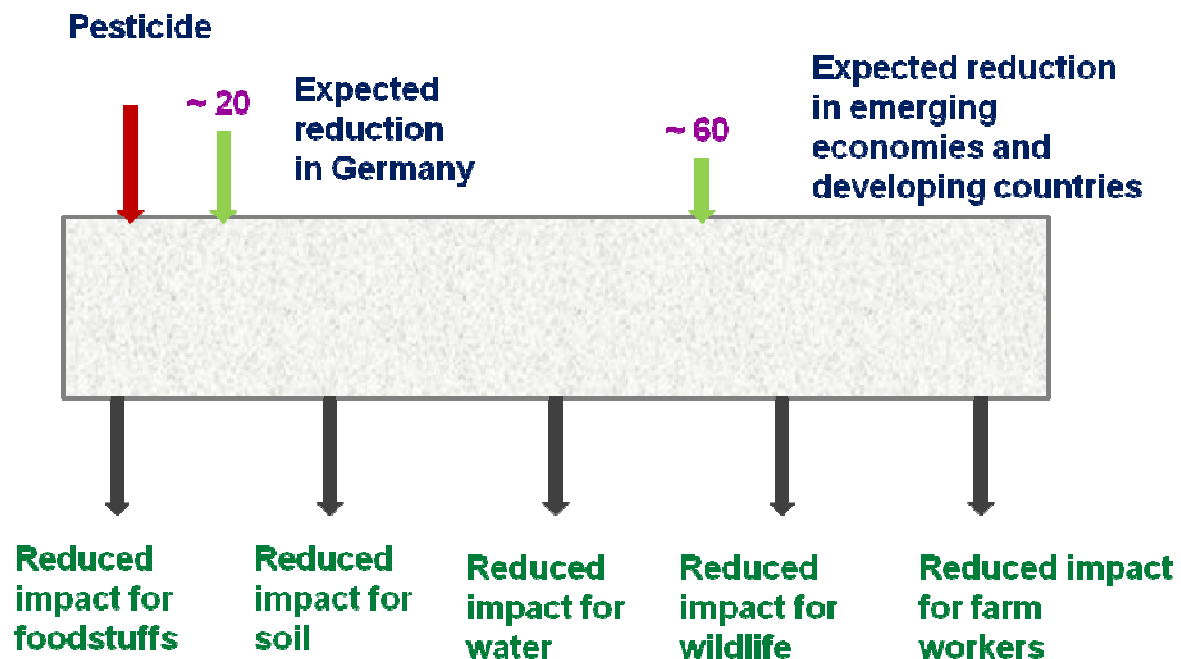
Pesticide

~ 20

Expected reduction in Germany

~ 60

Expected reduction in emerging economies and developing countries

Reduced impact for foodstuffs

Reduced impact for soil

Reduced impact for water

Reduced impact for wildlife

Reduced impact for farm workers